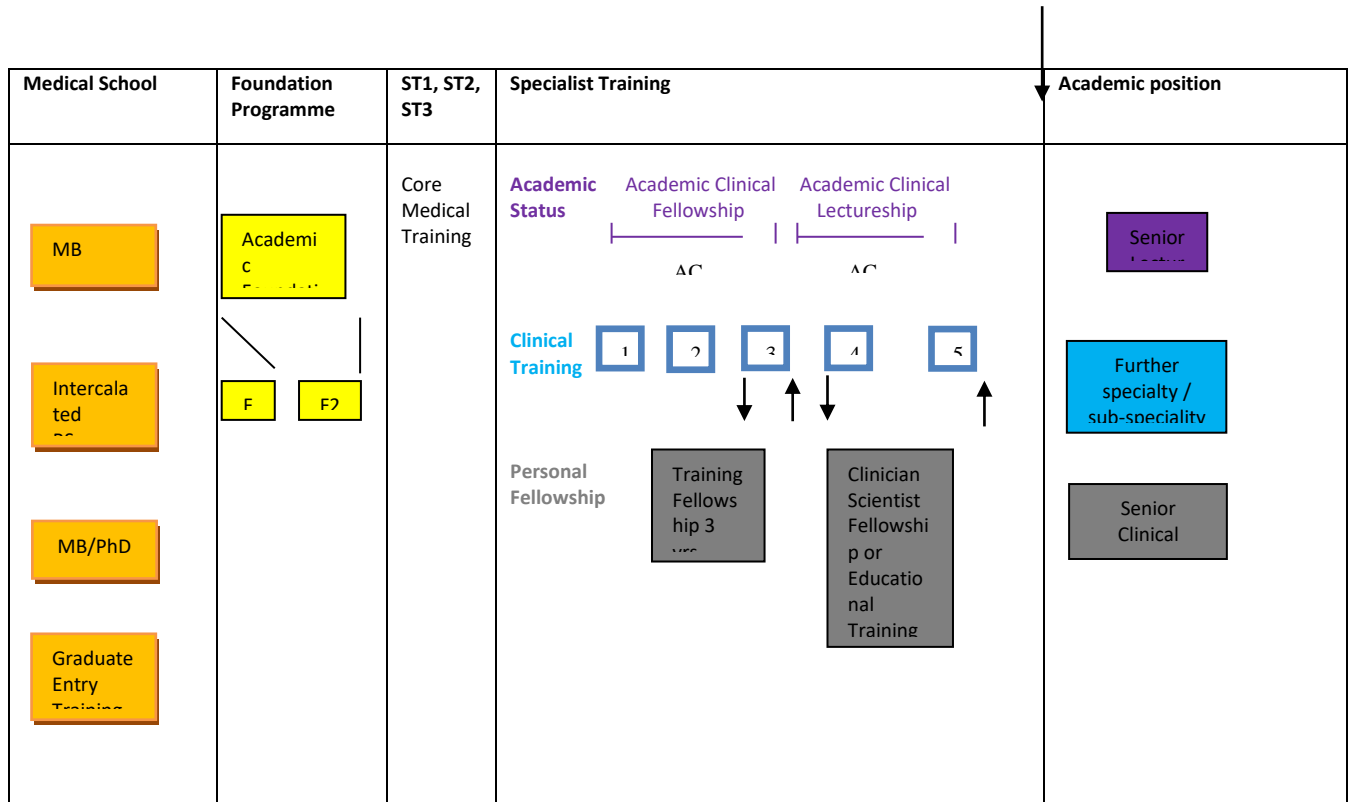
| Medical School | Foundation Programme | ST1, ST2, ST3 | Specialist Training | Academic position |
|---|---|---|---|---|
| MB<br>Intercalated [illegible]<br>MB/PhD<br>Graduate Entry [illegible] | Academic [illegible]<br>F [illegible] F2 | Core Medical Training | Academic Status: Academic Clinical Fellowship, Academic Clinical Lectureship, AC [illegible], AC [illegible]<br>Clinical Training: 1, 2, 3, 4, 5<br>Personal Fellowship: Training Fellowship 3 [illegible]; Clinician Scientist Fellowship or Educational Training | Senior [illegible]<br>Further specialty / sub-speciality<br>Senior Clinical |